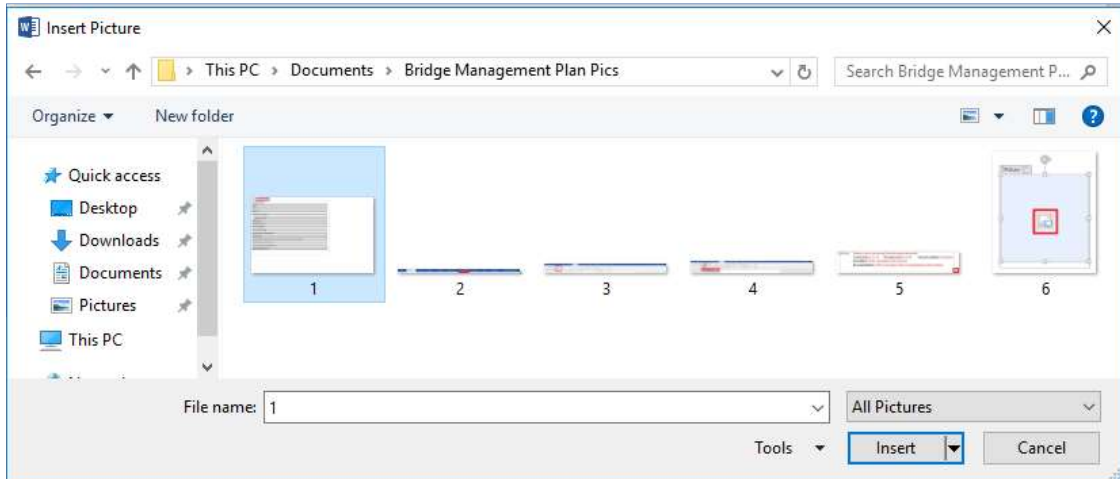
Insert Picture

This PC › Documents › Bridge Management Plan Pics

Search Bridge Management P...

Organize ▾ New folder

Quick access
Desktop
Downloads
Documents
Pictures
This PC
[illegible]

1
2
3
4
5
6

File name: 1

All Pictures

Tools ▾

Insert

Cancel